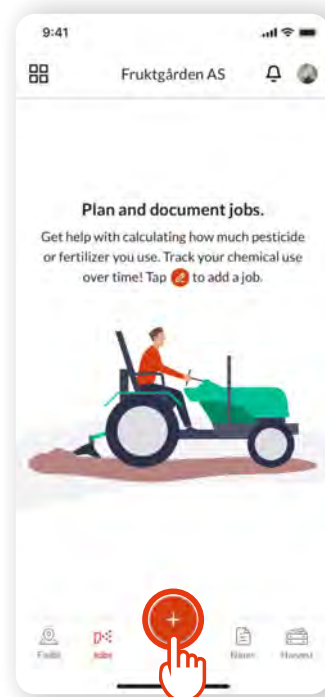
9:41

Fruktgården AS

Plan and document jobs.

Get help with calculating how much pesticide or fertilizer you use. Track your chemical use over time! Tap to add a job.

Fields

Jobs

+

Bases

Harvest